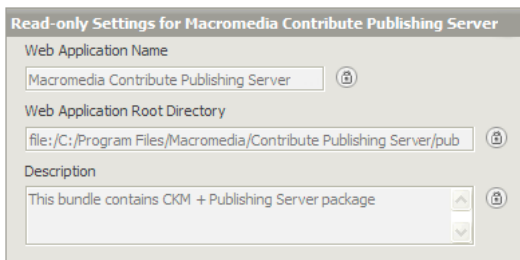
Read-only Settings for Macromedia Contribute Publishing Server

Web Application Name

Macromedia Contribute Publishing Server

Web Application Root Directory

file:/C:/Program Files/Macromedia/Contribute Publishing Server/pub

Description

This bundle contains CKM + Publishing Server package